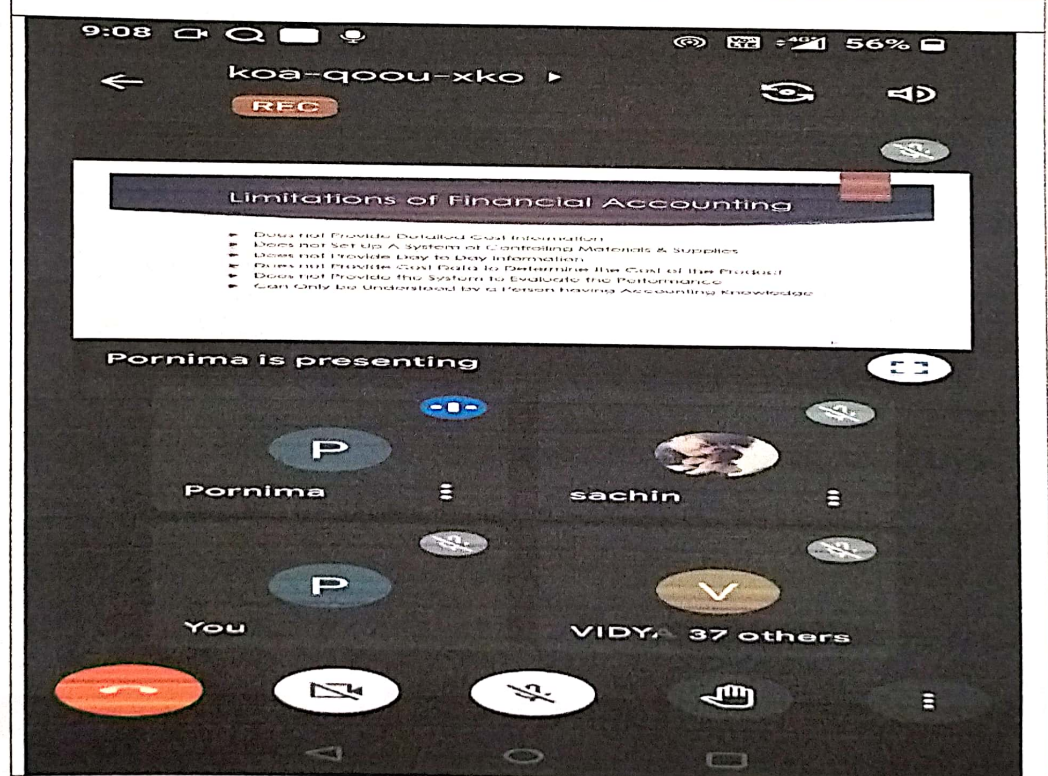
9:08

56%

koa-qoou-xko ▸

REC

Limitations of Financial Accounting

- Does not Provide Detailed Cost Information
- Does not Set Up A System of Controlling Materials & Supplies
- Does not Provide Day to Day Information
- Does not Provide Cost Data to Determine the Cost of the Product
- Does not Provide the System to Evaluate the Performance
- Can Only be Understood by a Person having Accounting Knowledge

Pornima is presenting

P

Pornima

sachin

P

You

V

VIDYA 37 others